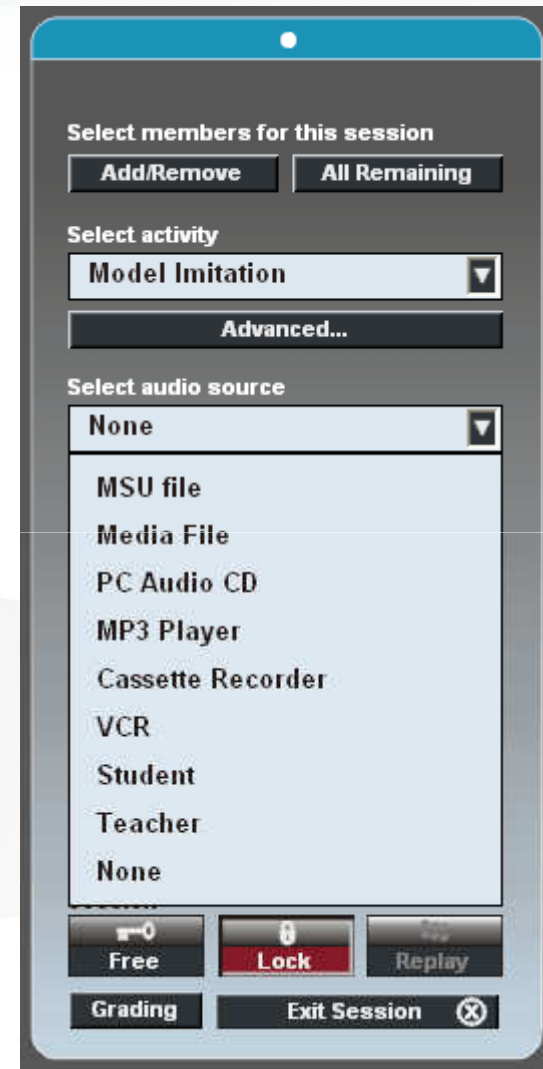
Select members for this session

Add/Remove

All Remaining

Select activity

Model Imitation

Advanced...

Select audio source

None

MSU file

Media File

PC Audio CD

MP3 Player

Cassette Recorder

VCR

Student

Teacher

None

Free

Lock

Replay

Grading

Exit Session